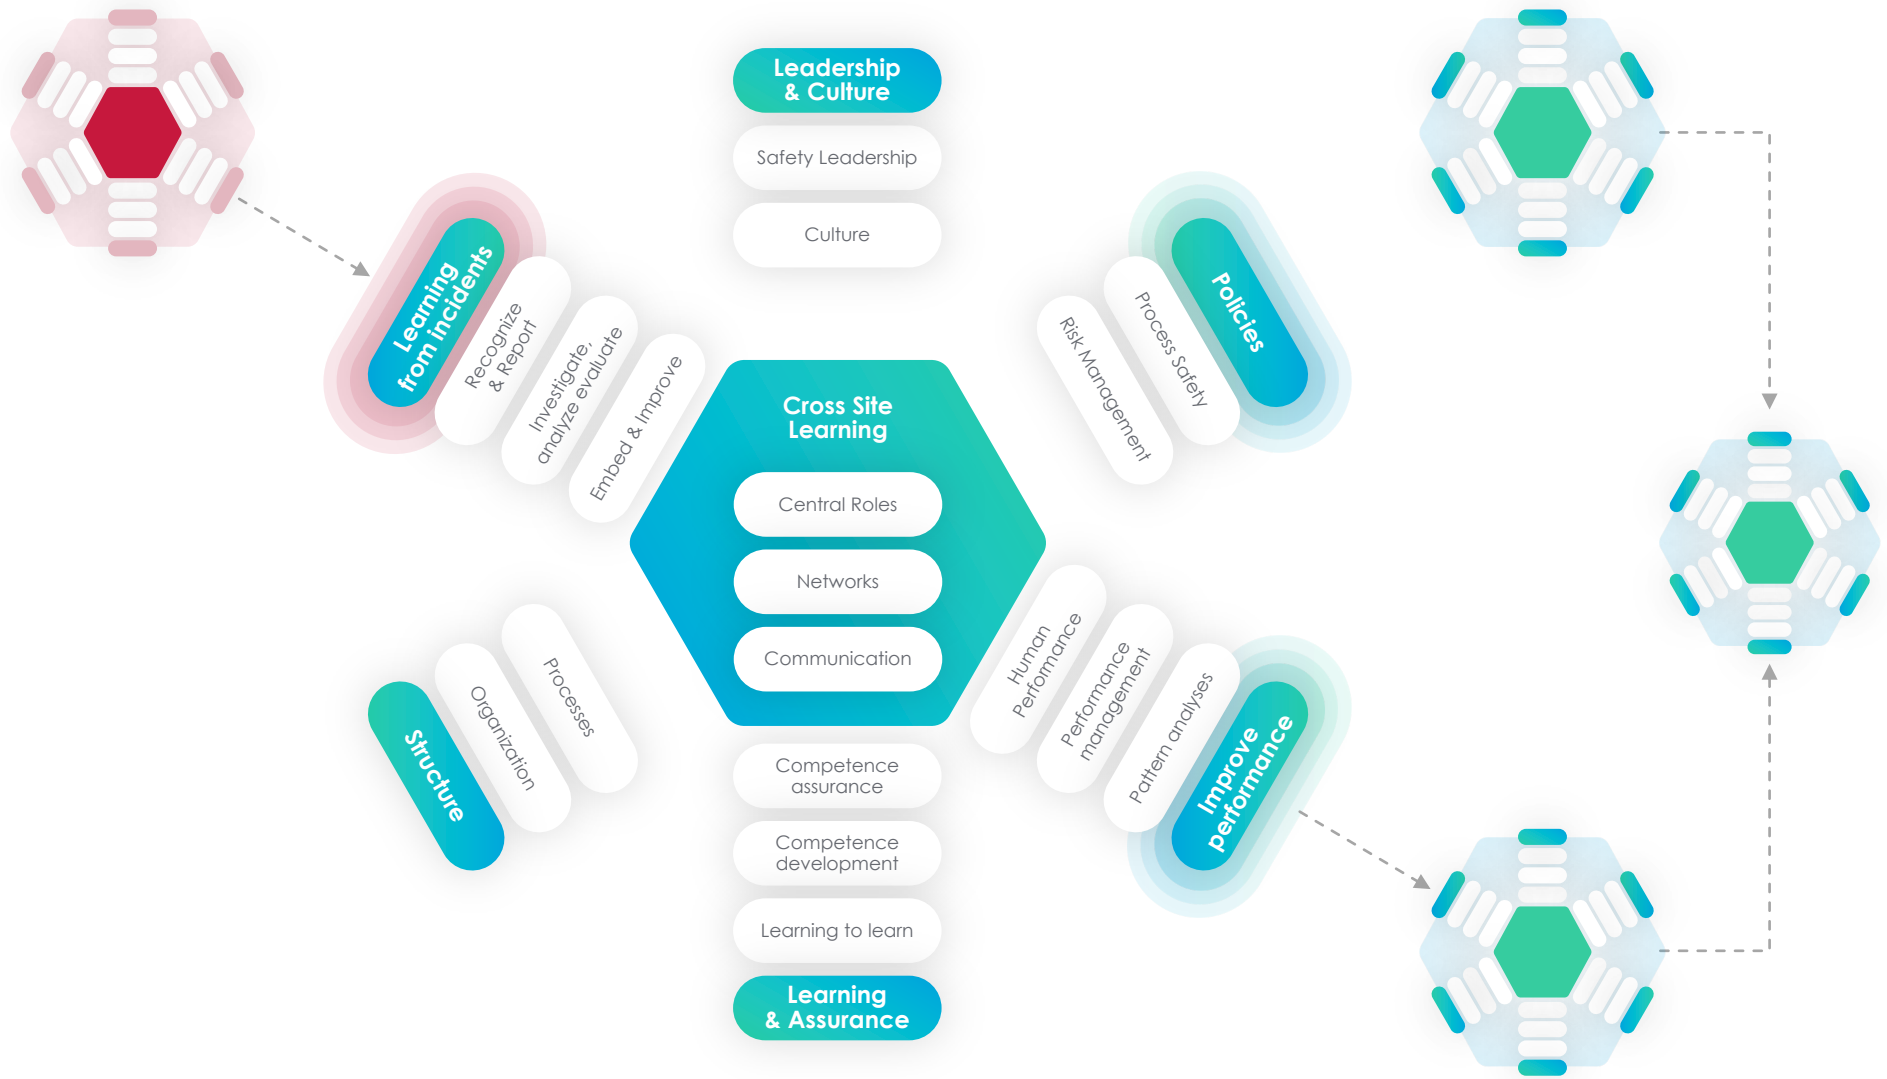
Leadership & Culture

Safety Leadership

Culture

Learning from incidents

Recognize & Report

Investigate, analyze evaluate

Embed & Improve

Policies

Process Safety

Risk Management

Cross Site Learning

Central Roles

Networks

Communication

Structure

Organization

Processes

Human Performance

Performance management

Pattern analyses

Improve performance

Competence assurance

Competence development

Learning to learn

Learning & Assurance